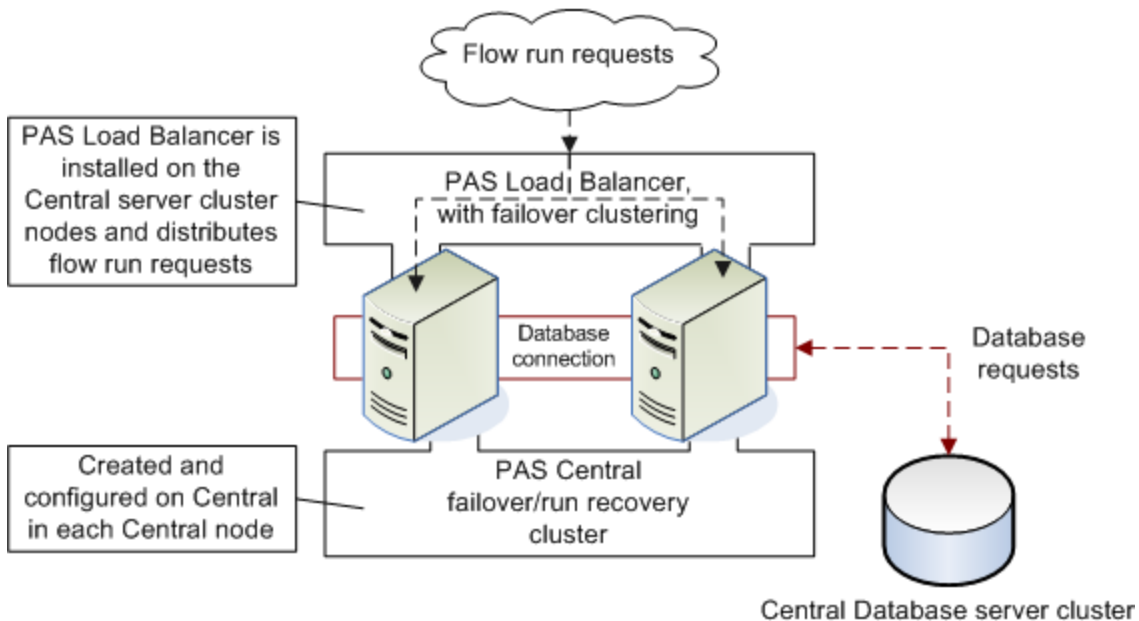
Flow run requests

PAS Load Balancer is installed on the Central server cluster nodes and distributes flow run requests

PAS Load Balancer, with failover clustering

Database connection

Database requests

Created and configured on Central in each Central node

PAS Central failover/run recovery cluster

Central Database server cluster